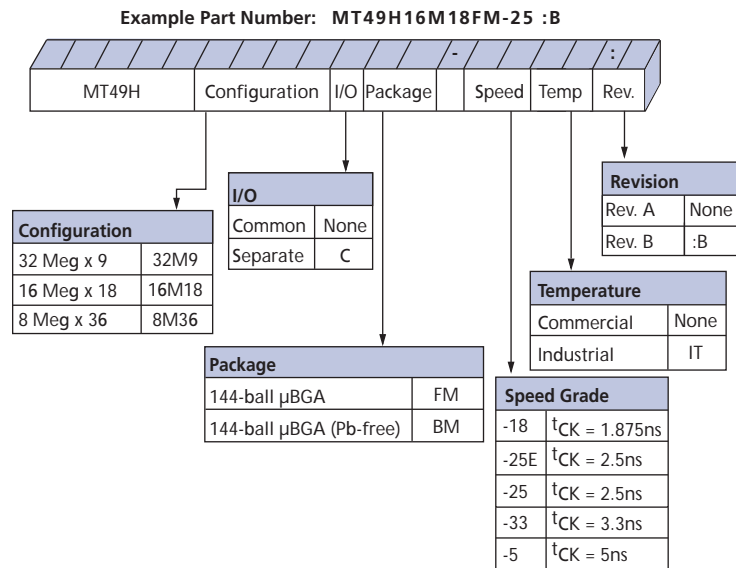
Example Part Number: MT49H16M18FM-25 :B

-

:

| MT49H | Configuration | I/O | Package | | Speed | Temp | Rev. |
|---|---|---|---|---|---|---|---|

| I/O | |
|---|---|
| Common | None |
| Separate | C |

| Revision | |
|---|---|
| Rev. A | None |
| Rev. B | :B |

| Configuration | |
|---|---|
| 32 Meg x 9 | 32M9 |
| 16 Meg x 18 | 16M18 |
| 8 Meg x 36 | 8M36 |

| Temperature | |
|---|---|
| Commercial | None |
| Industrial | IT |

| Package | |
|---|---|
| 144-ball µBGA | FM |
| 144-ball µBGA (Pb-free) | BM |

| Speed Grade | |
|---|---|
| -18 | $t_{CK}$ = 1.875ns |
| -25E | $t_{CK}$ = 2.5ns |
| -25 | $t_{CK}$ = 2.5ns |
| -33 | $t_{CK}$ = 3.3ns |
| -5 | $t_{CK}$ = 5ns |